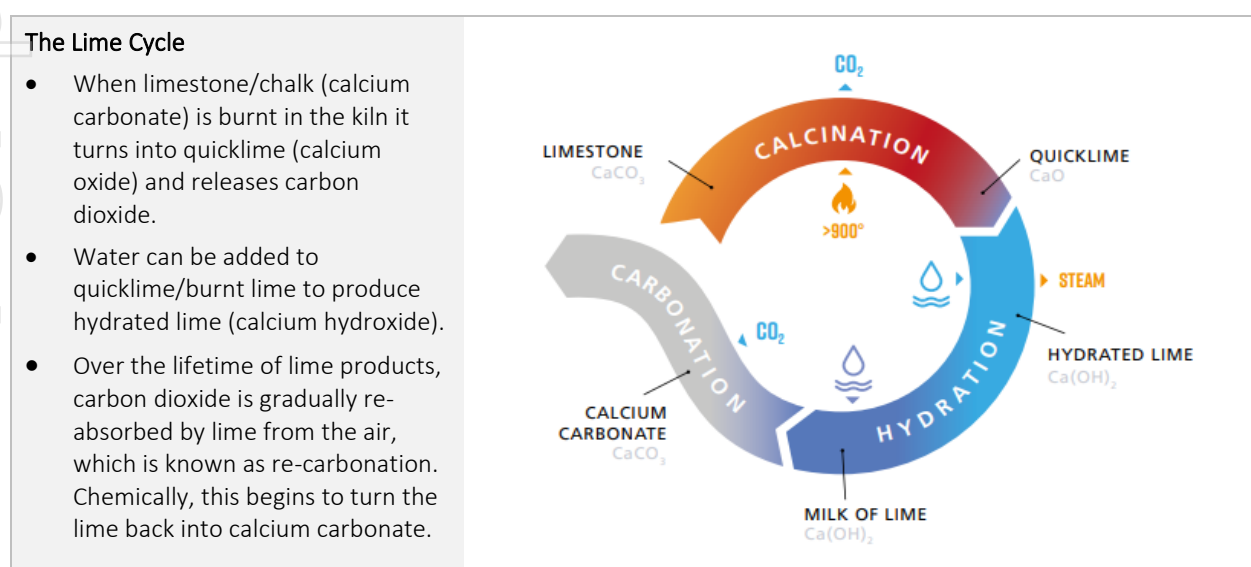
The Lime Cycle

- When limestone/chalk (calcium carbonate) is burnt in the kiln it turns into quicklime (calcium oxide) and releases carbon dioxide.
- Water can be added to quicklime/burnt lime to produce hydrated lime (calcium hydroxide).
- Over the lifetime of lime products, carbon dioxide is gradually re-absorbed by lime from the air, which is known as re-carbonation. Chemically, this begins to turn the lime back into calcium carbonate.

$CO_2$

CALCINATION

LIMESTONE
$CaCO_3$

QUICKLIME
$CaO$

>900°

STEAM

CARBONATION

$CO_2$

HYDRATED LIME
$Ca(OH)_2$

CALCIUM CARBONATE
$CaCO_3$

HYDRATION

MILK OF LIME
$Ca(OH)_2$